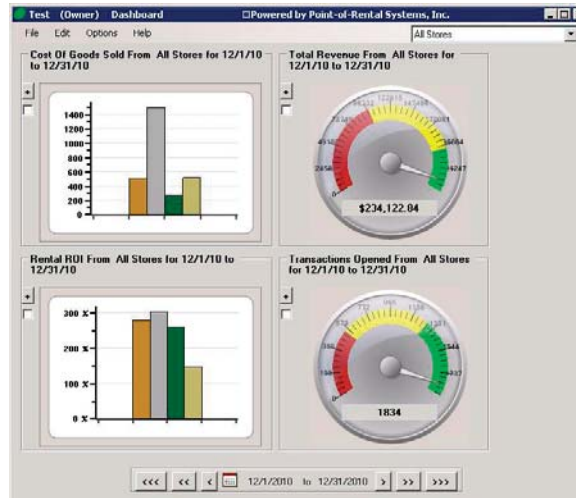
Test (Owner) Dashboard □Powered by Point-of-Rental Systems, Inc.

File Edit Options Help

All Stores

Cost Of Goods Sold From All Stores for 12/1/10 to 12/31/10

1400
1200
1000
800
600
400
200
0

Total Revenue From All Stores for 12/1/10 to 12/31/10

0
24568
49136
73704
98272
122840
147408
171976
196544
221112
245680

$234,122.84

Rental ROI From All Stores for 12/1/10 to 12/31/10

300 %
200 %
100 %
0 %

Transactions Opened From All Stores for 12/1/10 to 12/31/10

0
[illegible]
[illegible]
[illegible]
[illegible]
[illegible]
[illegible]
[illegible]
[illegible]
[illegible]
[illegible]

1834

<<< << < 12/1/2010 to 12/31/2010 > >> >>>